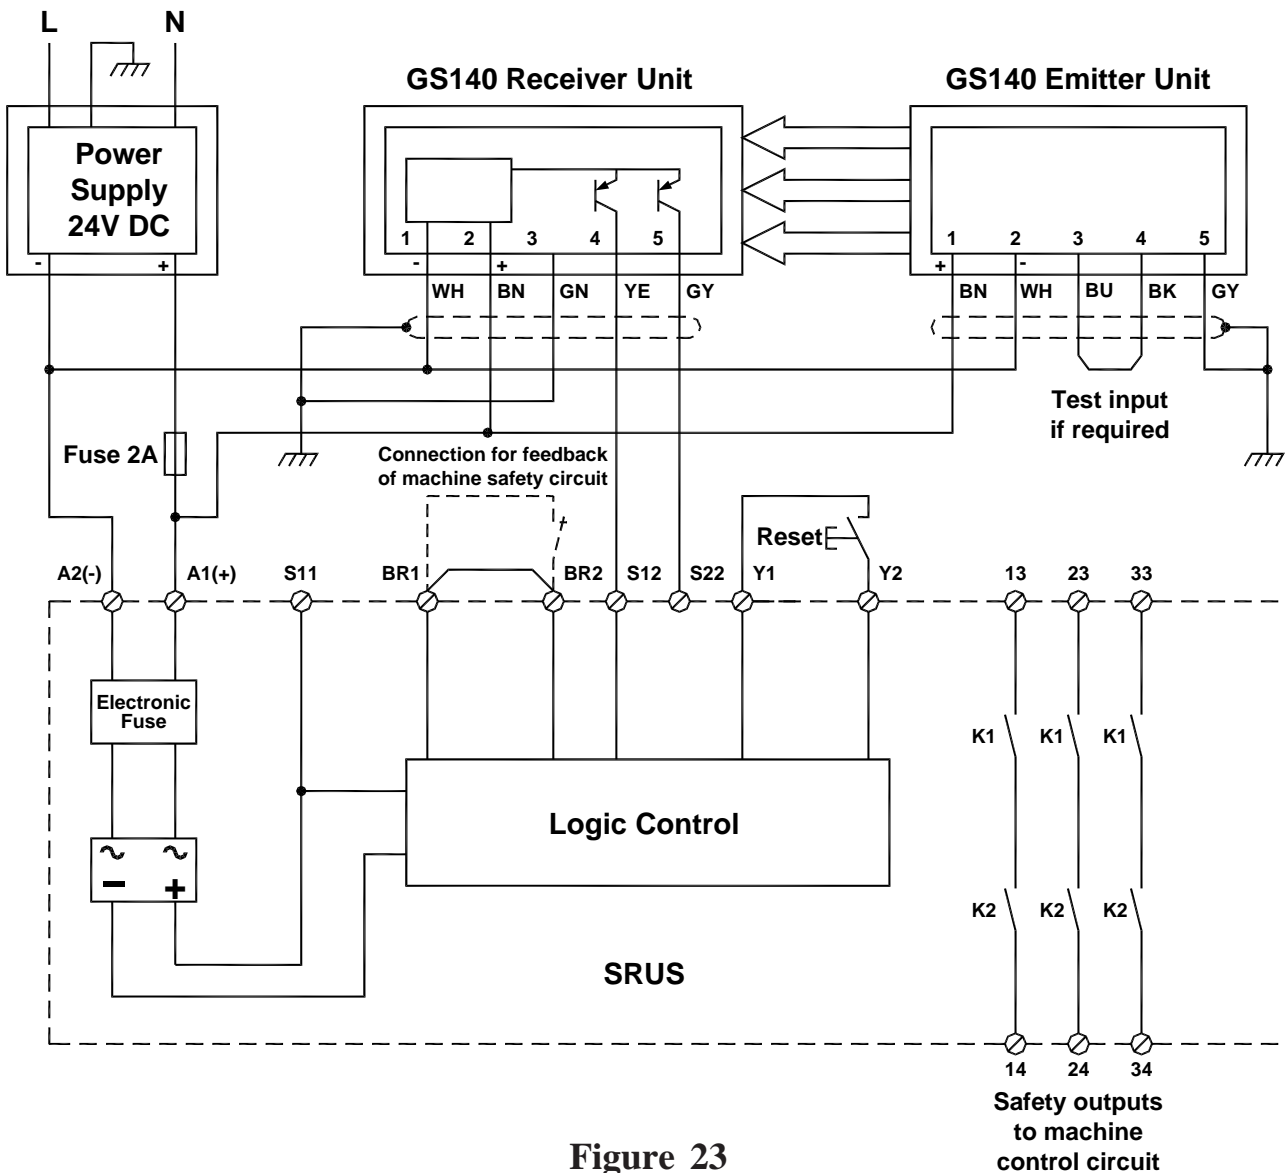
L N

Power Supply 24V DC

- +

GS140 Receiver Unit

1 2 3 4 5

- +

WH BN GN YE GY

GS140 Emitter Unit

1 2 3 4 5

+ -

BN WH BU BK GY

Test input if required

Fuse 2A

Connection for feedback of machine safety circuit

Reset

A2(-) A1(+) S11 BR1 BR2 S12 S22 Y1 Y2 13 23 33

Electronic Fuse

Logic Control

K1 K1 K1

K2 K2 K2

SRUS

14 24 34

Safety outputs to machine control circuit

Figure 23